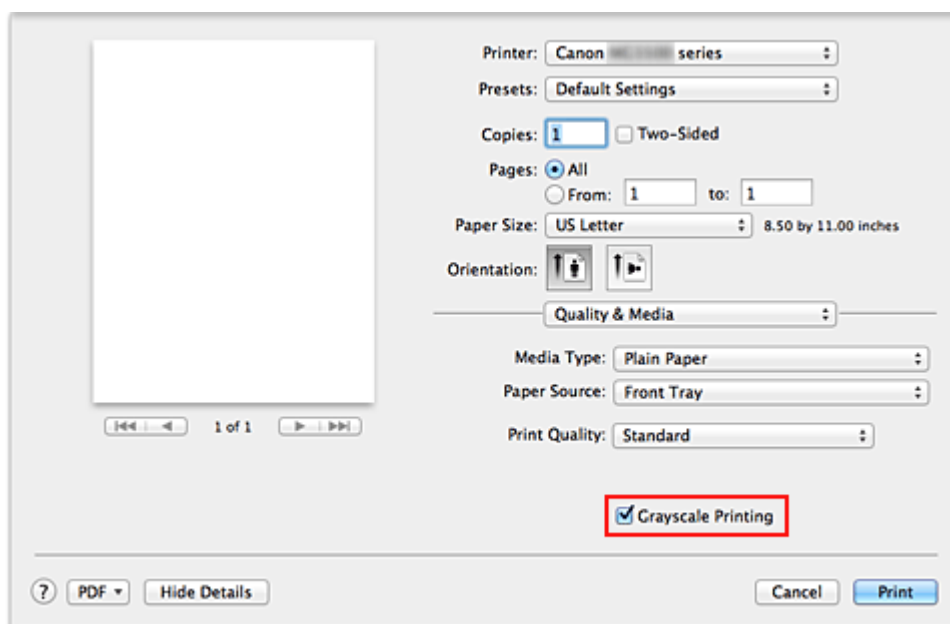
Printer: Canon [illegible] series

Presets: Default Settings

Copies: 1 Two-Sided

Pages: All

From: 1 to: 1

Paper Size: US Letter 8.50 by 11.00 inches

Orientation:

Quality & Media

Media Type: Plain Paper

Paper Source: Front Tray

Print Quality: Standard

1 of 1

Grayscale Printing

? PDF Hide Details Cancel Print